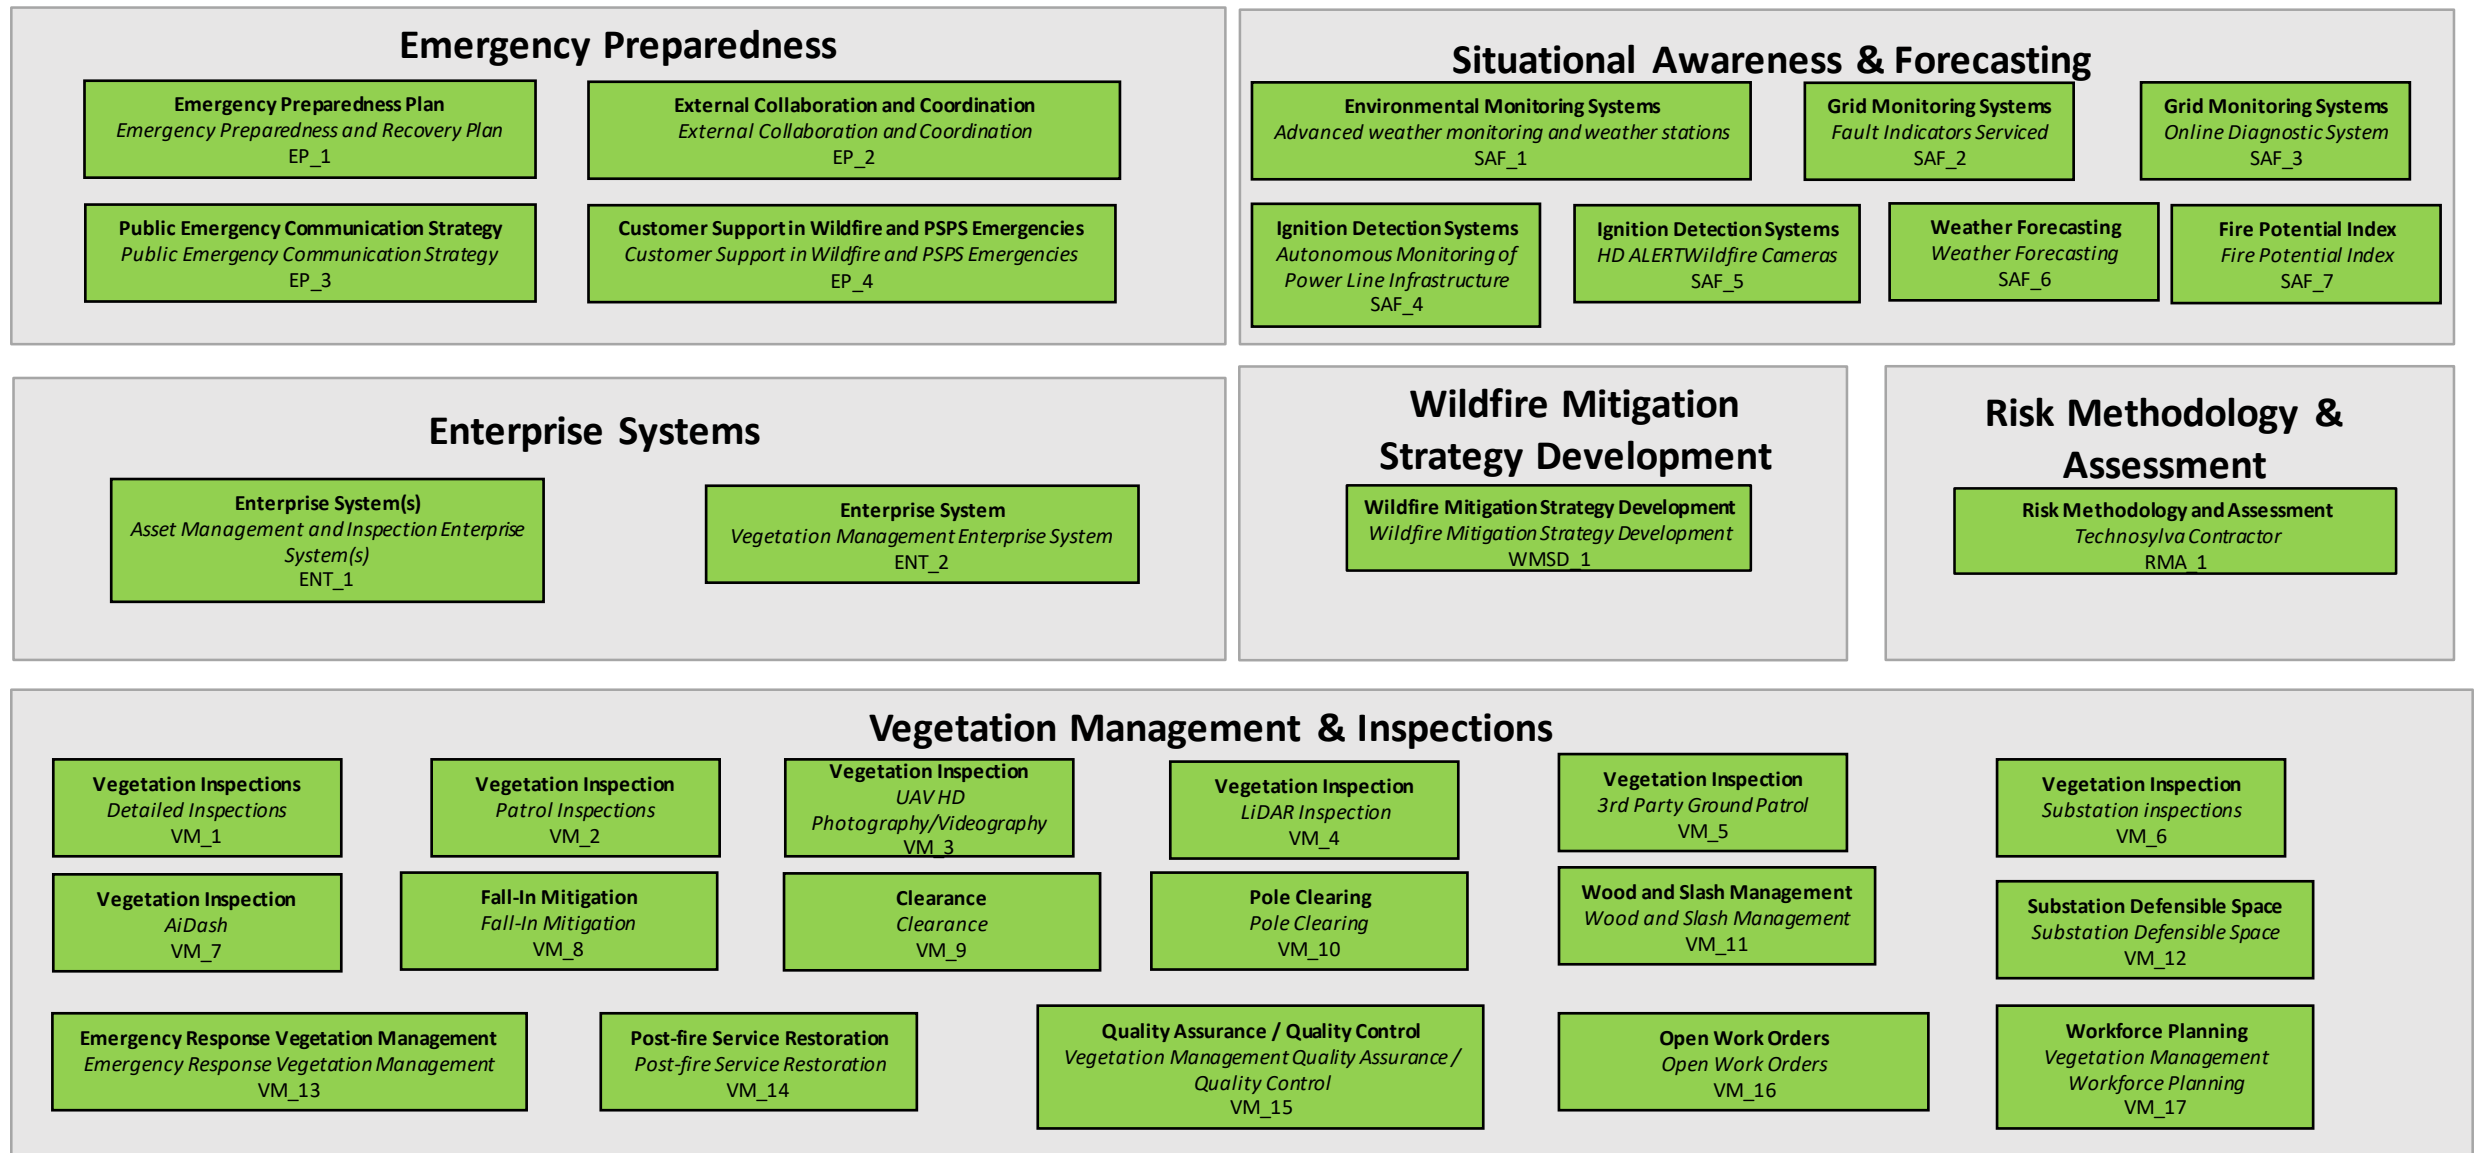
Emergency Preparedness

Emergency Preparedness Plan
Emergency Preparedness and Recovery Plan
EP_1

External Collaboration and Coordination
External Collaboration and Coordination
EP_2

Public Emergency Communication Strategy
Public Emergency Communication Strategy
EP_3

Customer Support in Wildfire and PSPS Emergencies
Customer Support in Wildfire and PSPS Emergencies
EP_4

Situational Awareness & Forecasting

Environmental Monitoring Systems
Advanced weather monitoring and weather stations
SAF_1

Grid Monitoring Systems
Fault Indicators Serviced
SAF_2

Grid Monitoring Systems
Online Diagnostic System
SAF_3

Ignition Detection Systems
Autonomous Monitoring of Power Line Infrastructure
SAF_4

Ignition Detection Systems
HD ALERTWildfire Cameras
SAF_5

Weather Forecasting
Weather Forecasting
SAF_6

Fire Potential Index
Fire Potential Index
SAF_7

Enterprise Systems

Enterprise System(s)
Asset Management and Inspection Enterprise System(s)
ENT_1

Enterprise System
Vegetation Management Enterprise System
ENT_2

Wildfire Mitigation Strategy Development

Wildfire Mitigation Strategy Development
Wildfire Mitigation Strategy Development
WMSD_1

Risk Methodology & Assessment

Risk Methodology and Assessment
Technosylva Contractor
RMA_1

Vegetation Management & Inspections

Vegetation Inspections
Detailed Inspections
VM_1

Vegetation Inspection
Patrol Inspections
VM_2

Vegetation Inspection
UAV HD Photography/Videography
VM_3

Vegetation Inspection
LiDAR Inspection
VM_4

Vegetation Inspection
3rd Party Ground Patrol
VM_5

Vegetation Inspection
Substation inspections
VM_6

Vegetation Inspection
AiDash
VM_7

Fall-In Mitigation
Fall-In Mitigation
VM_8

Clearance
Clearance
VM_9

Pole Clearing
Pole Clearing
VM_10

Wood and Slash Management
Wood and Slash Management
VM_11

Substation Defensible Space
Substation Defensible Space
VM_12

Emergency Response Vegetation Management
Emergency Response Vegetation Management
VM_13

Post-fire Service Restoration
Post-fire Service Restoration
VM_14

Quality Assurance / Quality Control
Vegetation Management Quality Assurance / Quality Control
VM_15

Open Work Orders
Open Work Orders
VM_16

Workforce Planning
Vegetation Management Workforce Planning
VM_17